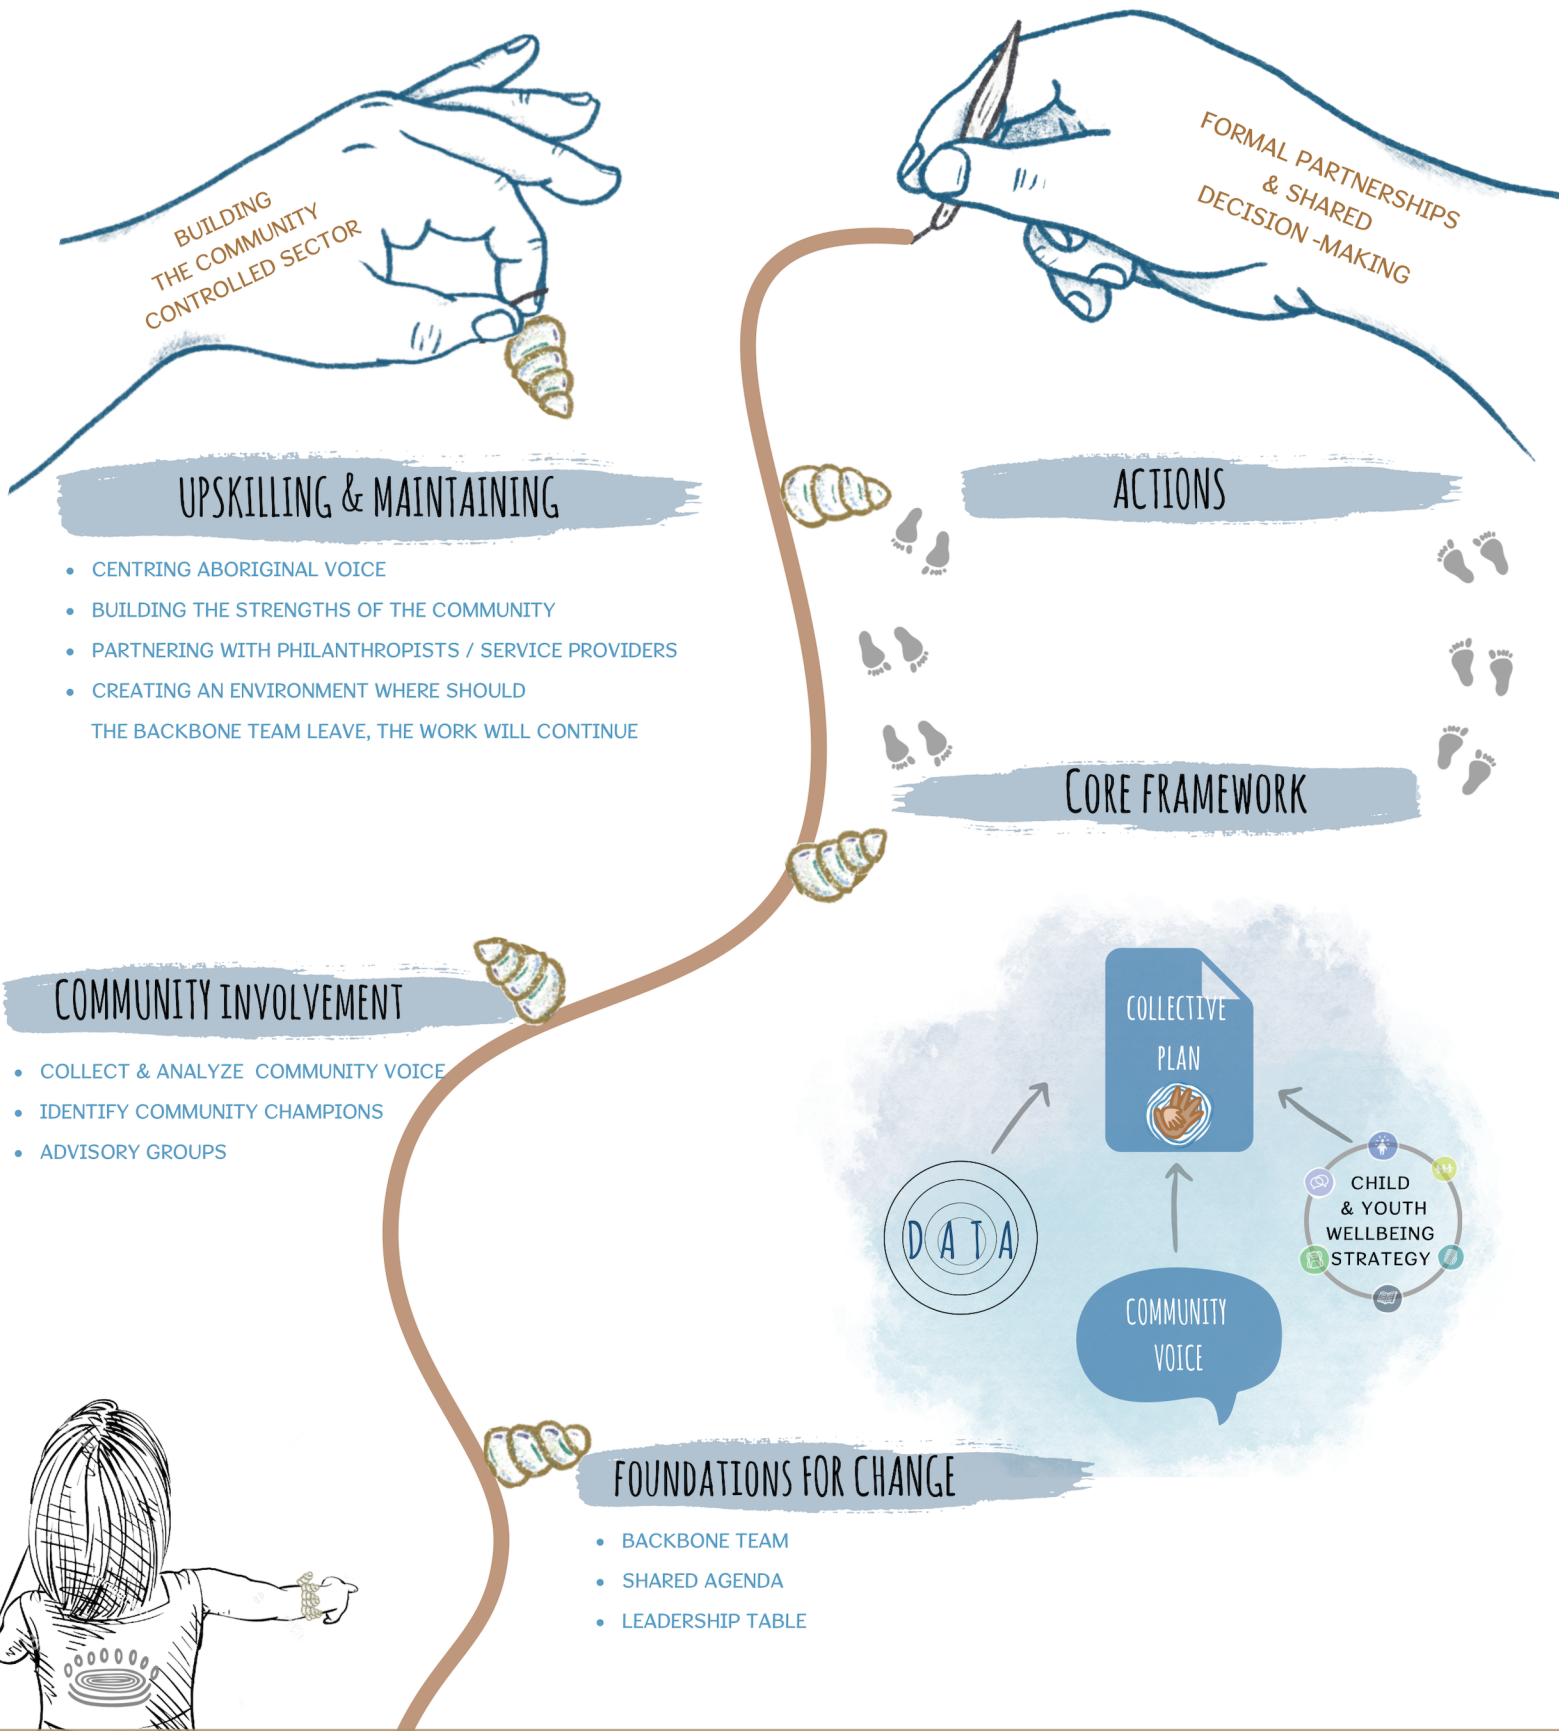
BUILDING THE COMMUNITY CONTROLLED SECTOR

FORMAL PARTNERSHIPS & SHARED DECISION -MAKING

UPSKILLING & MAINTAINING

- CENTRING ABORIGINAL VOICE
- BUILDING THE STRENGTHS OF THE COMMUNITY
- PARTNERING WITH PHILANTHROPISTS / SERVICE PROVIDERS
- CREATING AN ENVIRONMENT WHERE SHOULD THE BACKBONE TEAM LEAVE, THE WORK WILL CONTINUE

ACTIONS

CORE FRAMEWORK

COMMUNITY INVOLVEMENT

- COLLECT & ANALYZE COMMUNITY VOICE
- IDENTIFY COMMUNITY CHAMPIONS
- ADVISORY GROUPS

COLLECTIVE PLAN

DATA

CHILD & YOUTH WELLBEING STRATEGY

COMMUNITY VOICE

FOUNDATIONS FOR CHANGE

- BACKBONE TEAM
- SHARED AGENDA
- LEADERSHIP TABLE